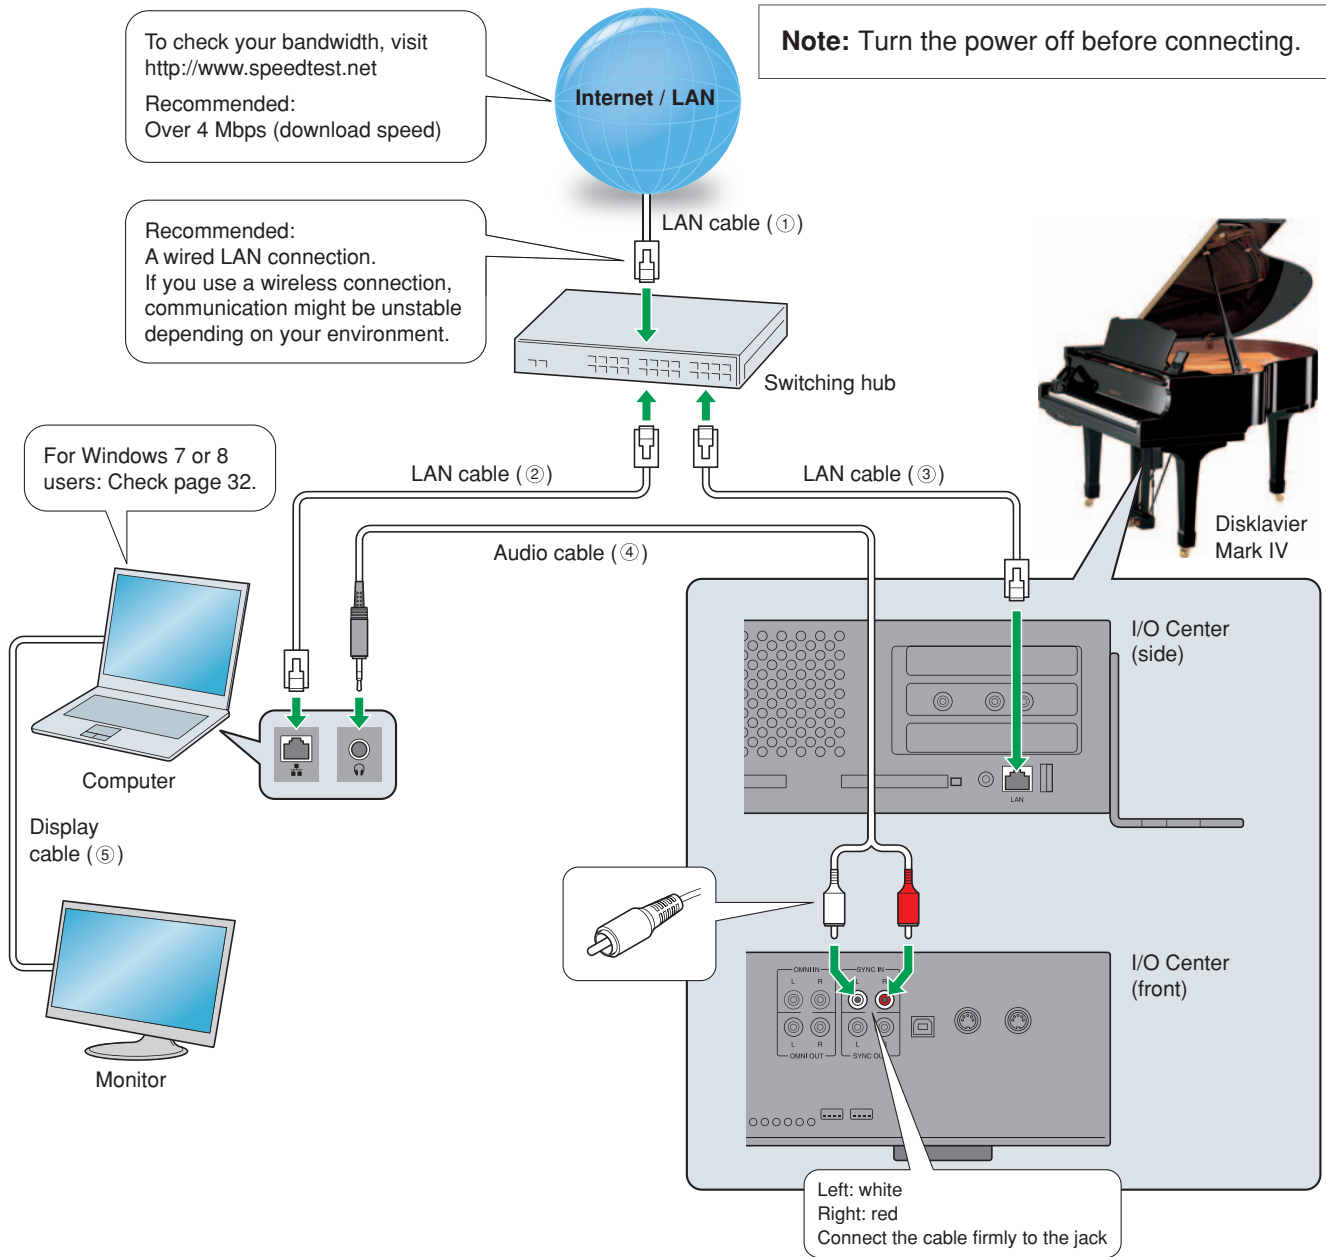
To check your bandwidth, visit http://www.speedtest.net

Recommended:
Over 4 Mbps (download speed)

Internet / LAN

**Note:** Turn the power off before connecting.

LAN cable (①)

Recommended:
A wired LAN connection.
If you use a wireless connection, communication might be unstable depending on your environment.

Switching hub

For Windows 7 or 8 users: Check page 32.

LAN cable (②)

LAN cable (③)

Audio cable (④)

Disklavier Mark IV

I/O Center (side)

LAN

Computer

Display cable (⑤)

Monitor

I/O Center (front)

OMNI IN
L
R
SYNC IN
L
R
L
R
OMNI OUT
L
SYNC OUT

Left: white
Right: red
Connect the cable firmly to the jack